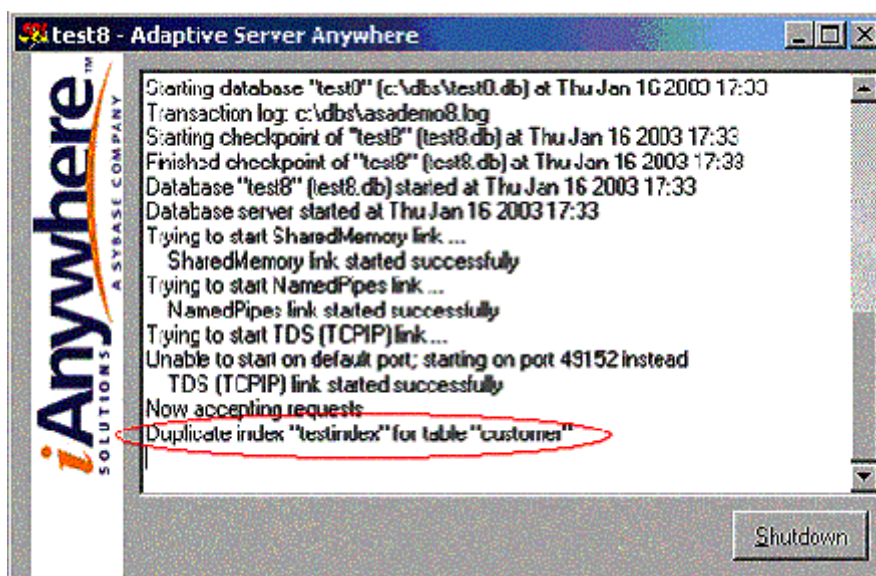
test8 - Adaptive Server Anywhere

iAnywhere™
SOLUTIONS
A SYBASE COMPANY

Starting database "test8" (c:\dbs\test8.db) at Thu Jan 16 2003 17:33
Transaction log: c:\dbs\asademo8.log
Starting checkpoint of "test8" (test8.db) at Thu Jan 16 2003 17:33
Finished checkpoint of "test8" (test8.db) at Thu Jan 16 2003 17:33
Database "test8" (test8.db) started at Thu Jan 16 2003 17:33
Database server started at Thu Jan 16 2003 17:33
Trying to start SharedMemory link ...
SharedMemory link started successfully
Trying to start NamedPipes link ...
NamedPipes link started successfully
Trying to start TDS (TCPIP) link ...
Unable to start on default port; starting on port 49152 instead
TDS (TCPIP) link started successfully
Now accepting requests
Duplicate index "testindex" for table "customer"

Shutdown